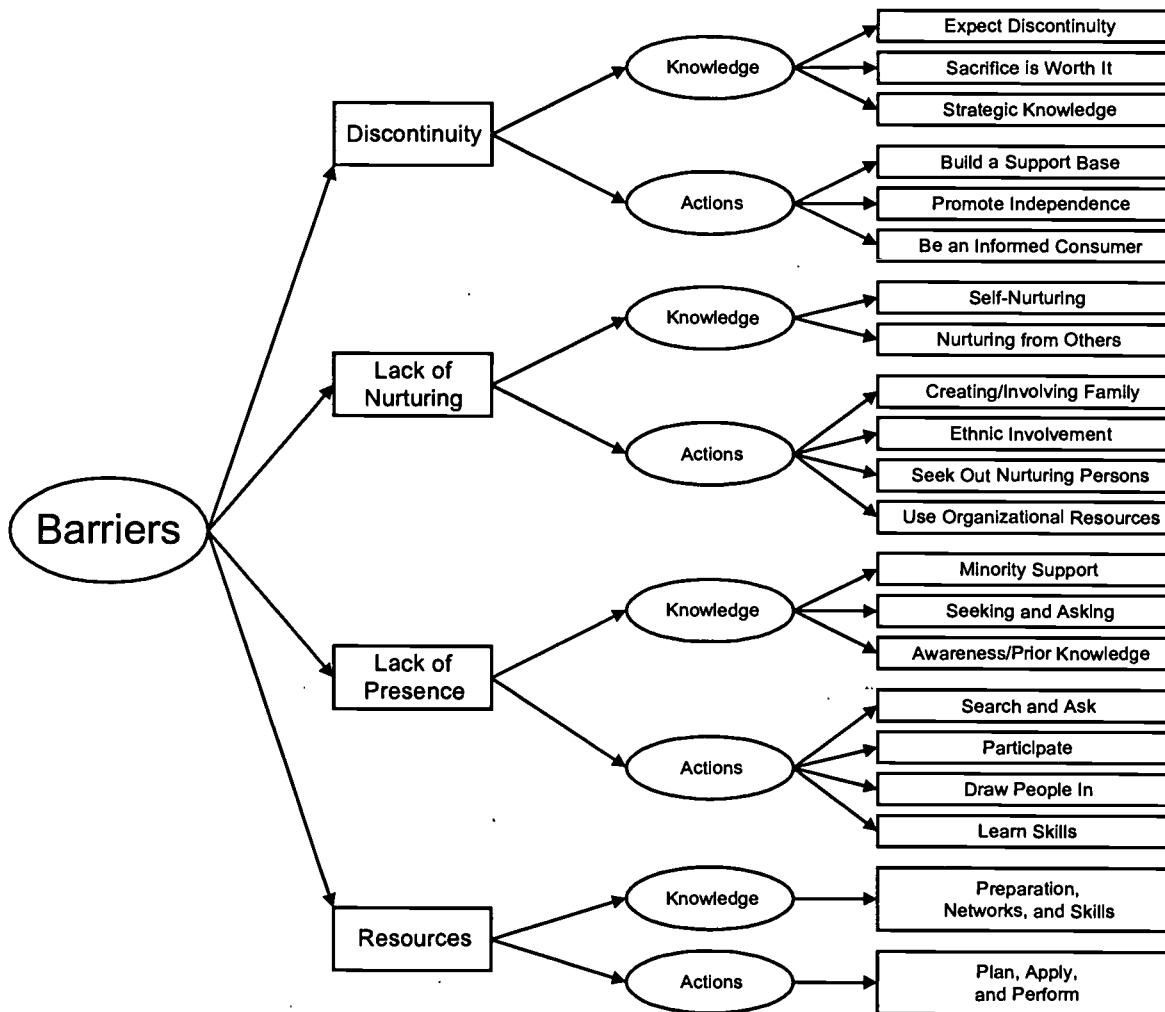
Barriers

Discontinuity

Knowledge

Expect Discontinuity

Sacrifice is Worth It

Strategic Knowledge

Actions

Build a Support Base

Promote Independence

Be an Informed Consumer

Lack of Nurturing

Knowledge

Self-Nurturing

Nurturing from Others

Actions

Creating/Involving Family

Ethnic Involvement

Seek Out Nurturing Persons

Use Organizational Resources

Lack of Presence

Knowledge

Minority Support

Seeking and Asking

Awareness/Prior Knowledge

Actions

Search and Ask

Participate

Draw People In

Learn Skills

Resources

Knowledge

Preparation, Networks, and Skills

Actions

Plan, Apply, and Perform